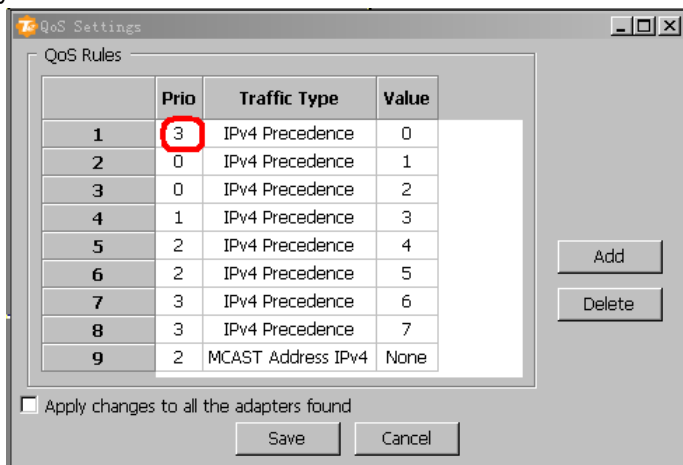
QoS Settings

QoS Rules

| | Prio | Traffic Type | Value |
|---|---|---|---|
| 1 | 3 | IPv4 Precedence | 0 |
| 2 | 0 | IPv4 Precedence | 1 |
| 3 | 0 | IPv4 Precedence | 2 |
| 4 | 1 | IPv4 Precedence | 3 |
| 5 | 2 | IPv4 Precedence | 4 |
| 6 | 2 | IPv4 Precedence | 5 |
| 7 | 3 | IPv4 Precedence | 6 |
| 8 | 3 | IPv4 Precedence | 7 |
| 9 | 2 | MCAST Address IPv4 | None |

Add

Delete

Apply changes to all the adapters found

Save

Cancel